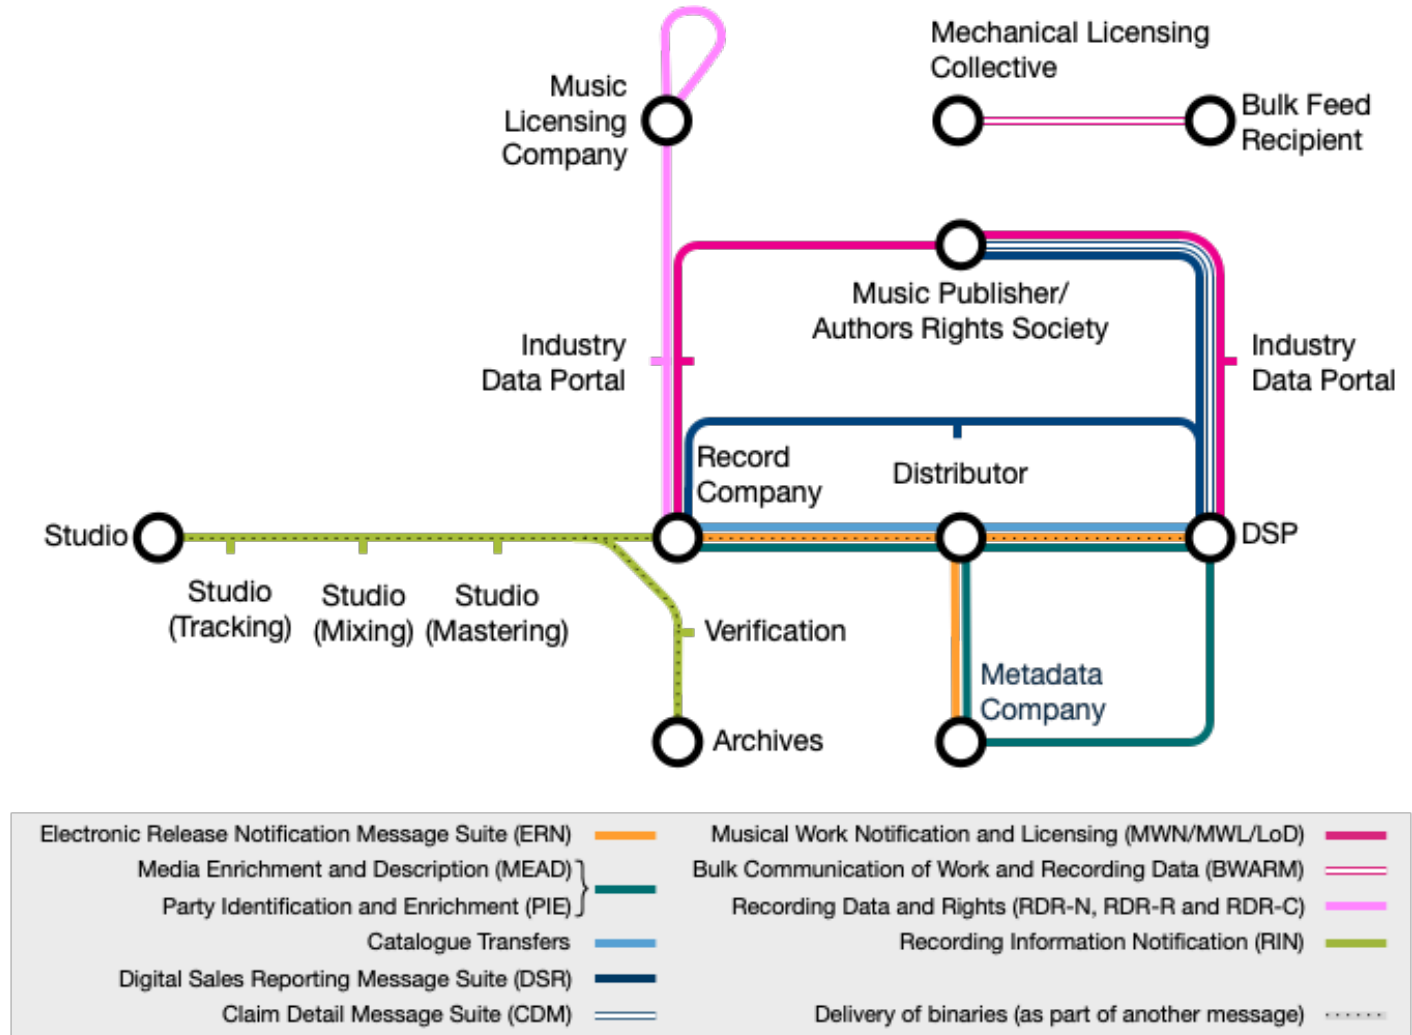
Mechanical Licensing Collective

Music Licensing Company

Bulk Feed Recipient

Music Publisher/ Authors Rights Society

Industry Data Portal

Industry Data Portal

Record Company

Distributor

Studio

DSP

Studio (Tracking)

Studio (Mixing)

Studio (Mastering)

Verification

Metadata Company

Archives

Electronic Release Notification Message Suite (ERN)

Media Enrichment and Description (MEAD)

Party Identification and Enrichment (PIE)

Catalogue Transfers

Digital Sales Reporting Message Suite (DSR)

Claim Detail Message Suite (CDM)

Musical Work Notification and Licensing (MWN/MWL/LoD)

Bulk Communication of Work and Recording Data (BWARM)

Recording Data and Rights (RDR-N, RDR-R and RDR-C)

Recording Information Notification (RIN)

Delivery of binaries (as part of another message)